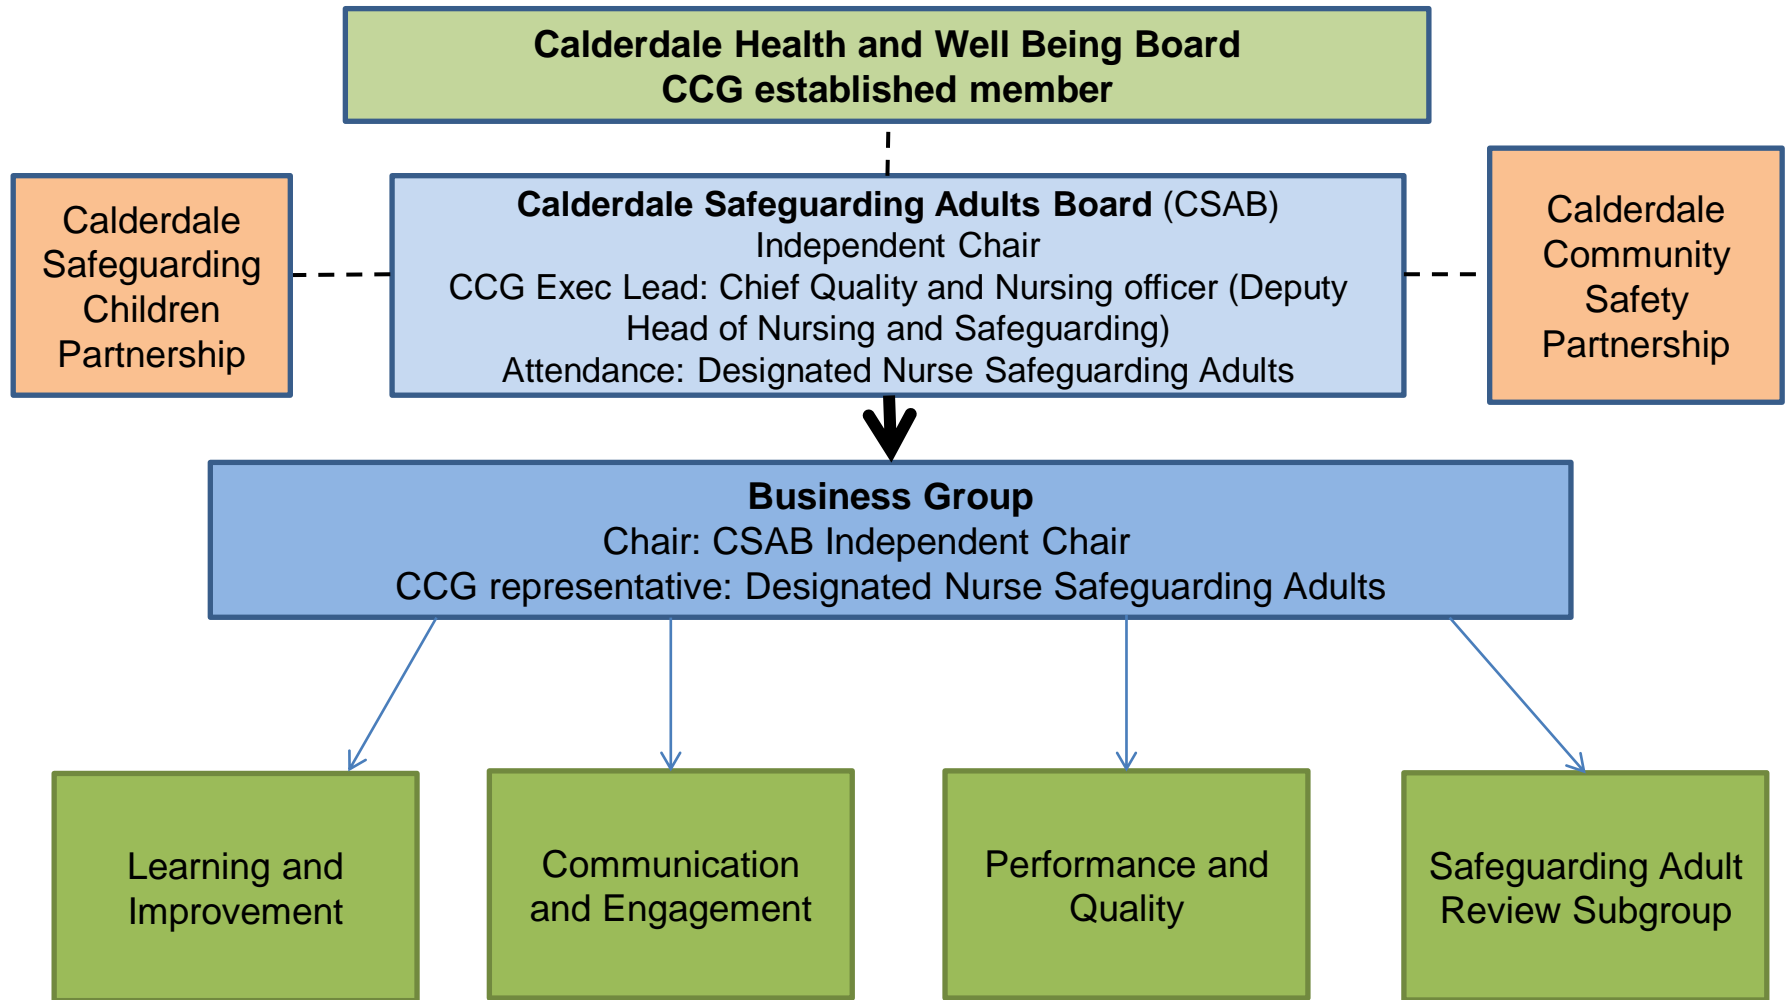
Calderdale Health and Well Being Board
CCG established member

Calderdale Safeguarding Children Partnership

Calderdale Safeguarding Adults Board (CSAB)
Independent Chair
CCG Exec Lead: Chief Quality and Nursing officer (Deputy Head of Nursing and Safeguarding)
Attendance: Designated Nurse Safeguarding Adults

Calderdale Community Safety Partnership

Business Group
Chair: CSAB Independent Chair
CCG representative: Designated Nurse Safeguarding Adults

Learning and Improvement

Communication and Engagement

Performance and Quality

Safeguarding Adult Review Subgroup